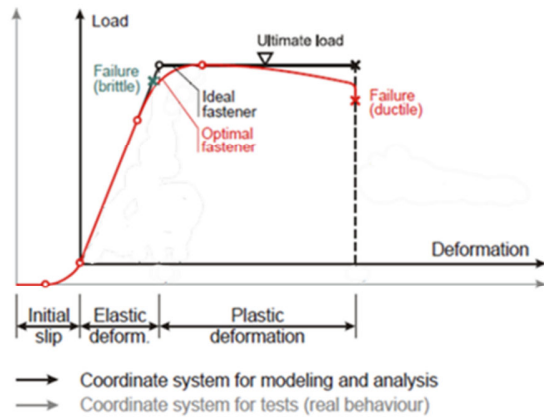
Load

Ultimate load

Failure (brittle)

Ideal fastener

Optimal fastener

Failure (ductile)

Deformation

Initial slip

Elastic deform.

Plastic deformation

Coordinate system for modeling and analysis

Coordinate system for tests (real behaviour)